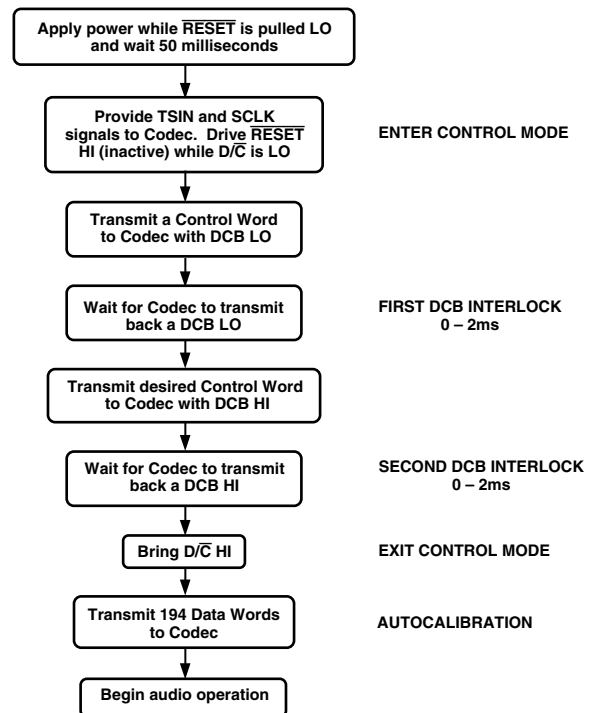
Apply power while $\overline{\text{RESET}}$ is pulled LO and wait 50 milliseconds

Provide TSIN and SCLK signals to Codec. Drive $\overline{\text{RESET}}$ HI (inactive) while D/$\overline{\text{C}}$ is LO

ENTER CONTROL MODE

Transmit a Control Word to Codec with DCB LO

Wait for Codec to transmit back a DCB LO

FIRST DCB INTERLOCK 0 – 2ms

Transmit desired Control Word to Codec with DCB HI

Wait for Codec to transmit back a DCB HI

SECOND DCB INTERLOCK 0 – 2ms

Bring D/$\overline{\text{C}}$ HI

EXIT CONTROL MODE

Transmit 194 Data Words to Codec

AUTOCALIBRATION

Begin audio operation